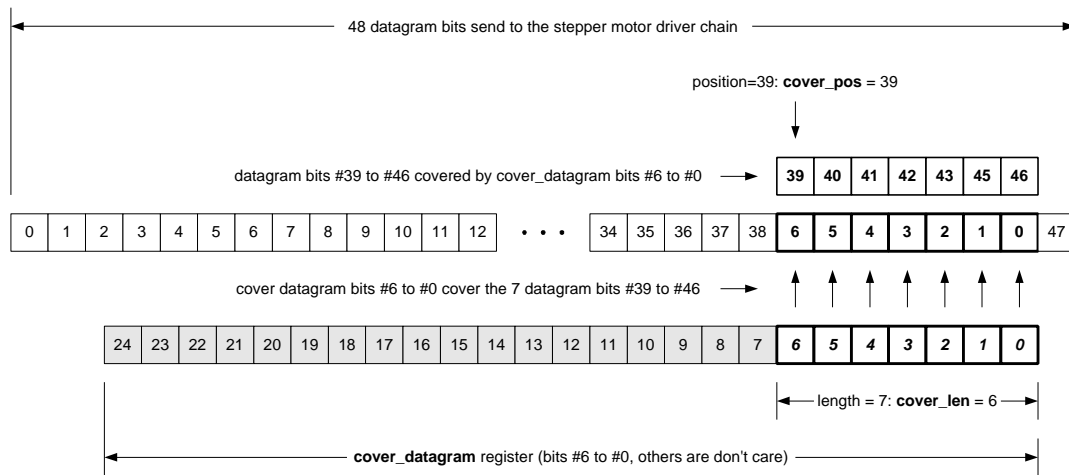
48 datagram bits send to the stepper motor driver chain

position=39: **cover_pos** = 39

datagram bits #39 to #46 covered by cover_datagram bits #6 to #0

| 39 | 40 | 41 | 42 | 43 | 45 | 46 |
|---|---|---|---|---|---|---|

| 0 | 1 | 2 | 3 | 4 | 5 | 6 | 7 | 8 | 9 | 10 | 11 | 12 | • • • | 34 | 35 | 36 | 37 | 38 | 6 | 5 | 4 | 3 | 2 | 1 | 0 | 47 |
|---|---|---|---|---|---|---|---|---|---|---|---|---|---|---|---|---|---|---|---|---|---|---|---|---|---|---|

cover datagram bits #6 to #0 cover the 7 datagram bits #39 to #46

| 24 | 23 | 22 | 21 | 20 | 19 | 18 | 17 | 16 | 15 | 14 | 13 | 12 | 11 | 10 | 9 | 8 | 7 | 6 | 5 | 4 | 3 | 2 | 1 | 0 |
|---|---|---|---|---|---|---|---|---|---|---|---|---|---|---|---|---|---|---|---|---|---|---|---|---|

length = 7: **cover_len** = 6

**cover_datagram** register (bits #6 to #0, others are don't care)